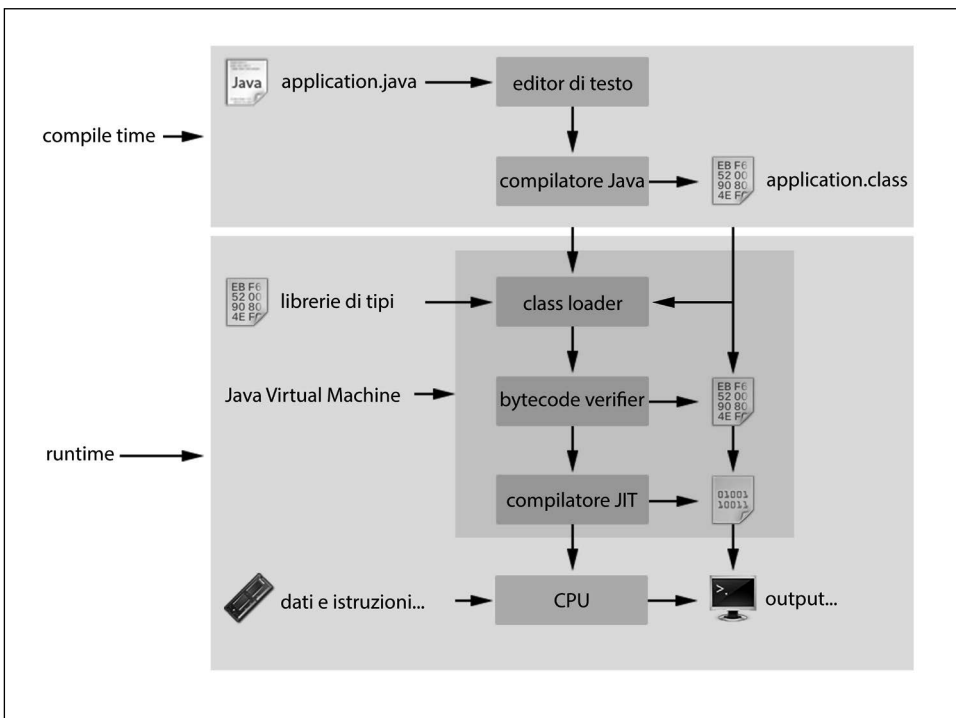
Java application.java
editor di testo
compile time
compilatore Java
EB F6 52 00 90 80 4E FC application.class
EB F6 52 00 90 80 4E FC librerie di tipi
class loader
Java Virtual Machine
bytecode verifier
EB F6 52 00 90 80 4E FC
runtime
compilatore JIT
01001 10011
dati e istruzioni...
CPU
output...